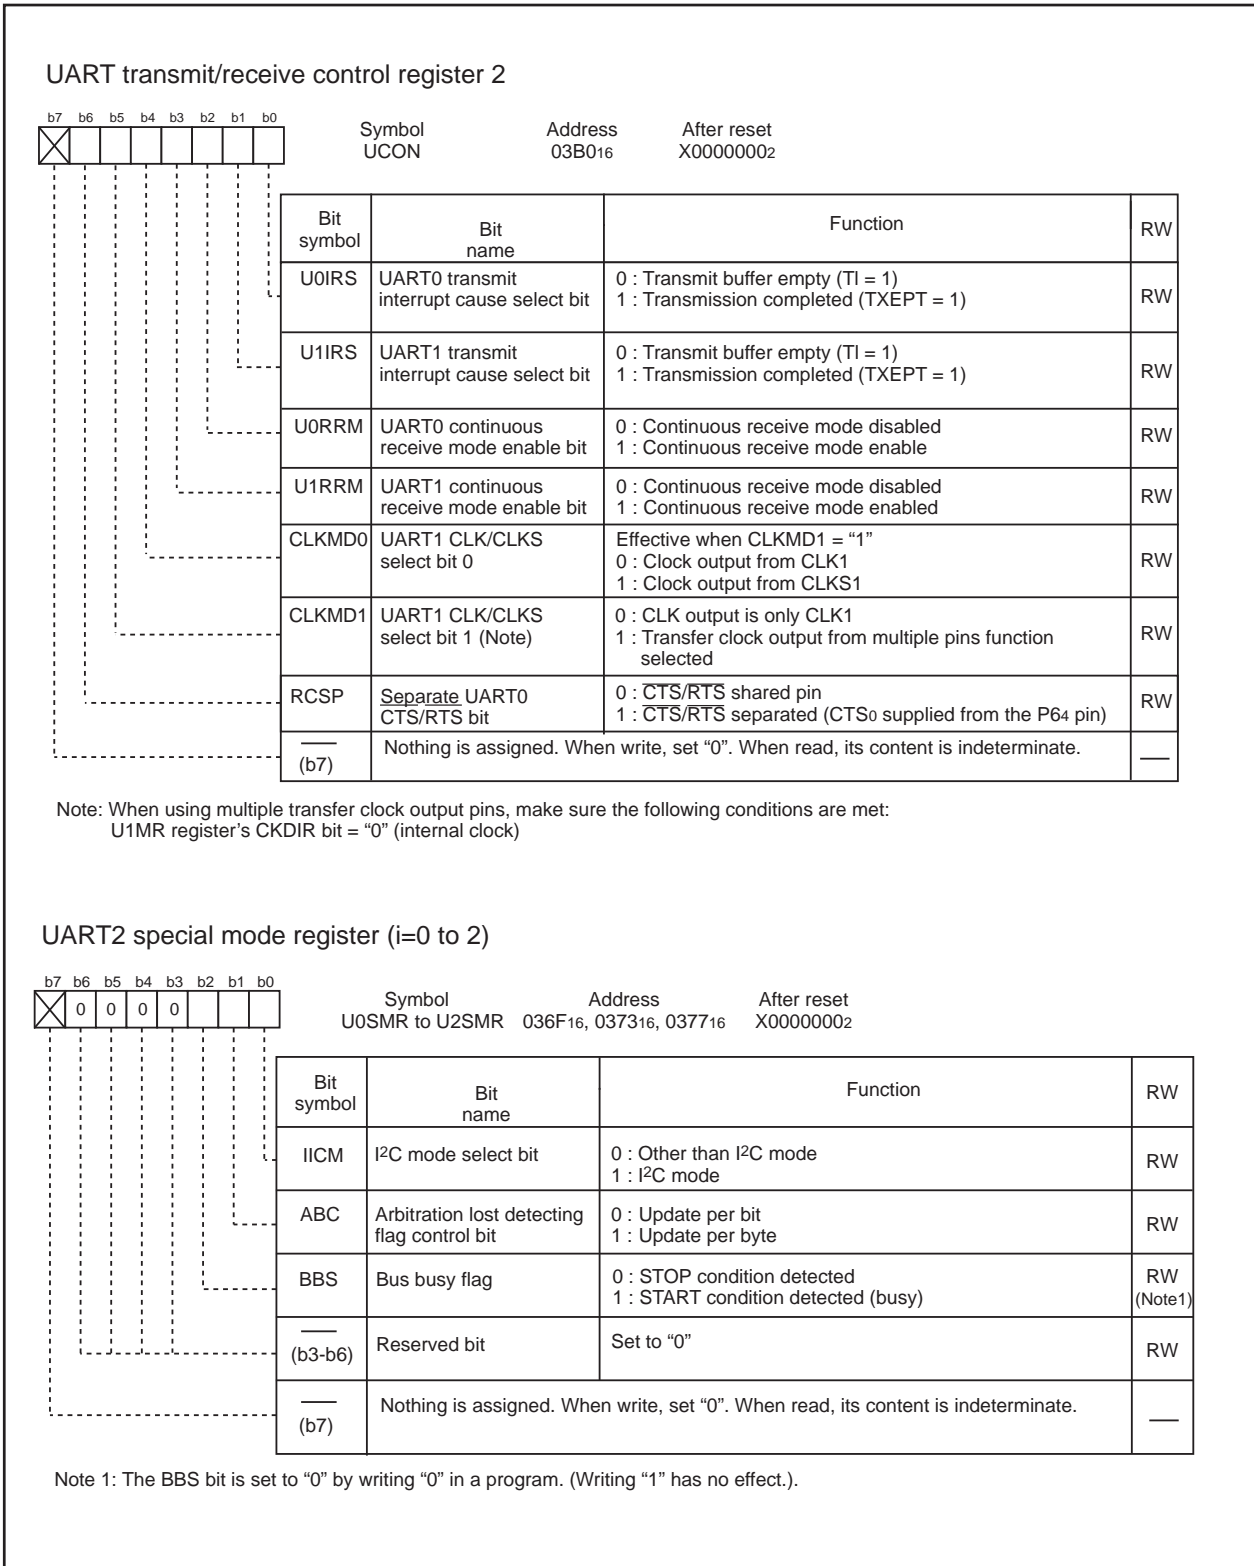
UART transmit/receive control register 2

b7 b6 b5 b4 b3 b2 b1 b0

Symbol UCON
Address $03B0_{16}$
After reset $X0000000_2$

| Bit symbol | Bit name | Function | RW |
|---|---|---|---|
| U0IRS | UART0 transmit interrupt cause select bit | 0 : Transmit buffer empty (TI = 1) 1 : Transmission completed (TXEPT = 1) | RW |
| U1IRS | UART1 transmit interrupt cause select bit | 0 : Transmit buffer empty (TI = 1) 1 : Transmission completed (TXEPT = 1) | RW |
| U0RRM | UART0 continuous receive mode enable bit | 0 : Continuous receive mode disabled 1 : Continuous receive mode enable | RW |
| U1RRM | UART1 continuous receive mode enable bit | 0 : Continuous receive mode disabled 1 : Continuous receive mode enabled | RW |
| CLKMD0 | UART1 CLK/CLKS select bit 0 | Effective when CLKMD1 = “1” 0 : Clock output from CLK1 1 : Clock output from CLKS1 | RW |
| CLKMD1 | UART1 CLK/CLKS select bit 1 (Note) | 0 : CLK output is only CLK1 1 : Transfer clock output from multiple pins function selected | RW |
| RCSP | Separate UART0 CTS/RTS bit | 0 : $\overline{CTS}/\overline{RTS}$ shared pin 1 : $\overline{CTS}/\overline{RTS}$ separated ($CTS_0$ supplied from the $P6_4$ pin) | RW |
| — (b7) | Nothing is assigned. When write, set “0”. When read, its content is indeterminate. | | — |

Note: When using multiple transfer clock output pins, make sure the following conditions are met: U1MR register’s CKDIR bit = “0” (internal clock)

UART2 special mode register (i=0 to 2)

b7 b6 b5 b4 b3 b2 b1 b0
0 0 0 0

Symbol U0SMR to U2SMR
Address $036F_{16}$, $0373_{16}$, $0377_{16}$
After reset $X0000000_2$

| Bit symbol | Bit name | Function | RW |
|---|---|---|---|
| IICM | $I^2C$ mode select bit | 0 : Other than $I^2C$ mode 1 : $I^2C$ mode | RW |
| ABC | Arbitration lost detecting flag control bit | 0 : Update per bit 1 : Update per byte | RW |
| BBS | Bus busy flag | 0 : STOP condition detected 1 : START condition detected (busy) | RW (Note1) |
| — (b3-b6) | Reserved bit | Set to “0” | RW |
| — (b7) | Nothing is assigned. When write, set “0”. When read, its content is indeterminate. | | — |

Note 1: The BBS bit is set to “0” by writing “0” in a program. (Writing “1” has no effect.).